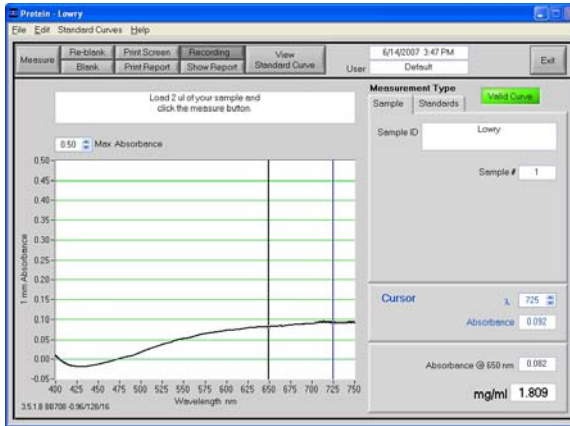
Protein - Lowry

File Edit Standard Curves Help

Measure
Re-blank
Blank
Print Screen
Print Report
Recording
Show Report
View Standard Curve
6/14/2007 3:47 PM
User
Default
Exit

Load 2 ul of your sample and click the measure button.

0.50 Max Absorbance

0.50
0.45
0.40
0.35
0.30
0.25
0.20
0.15
0.10
0.05
0.00
-0.05
1 mm Absorbance
400 425 450 475 500 525 550 575 600 625 650 675 700 725 750
Wavelength nm

3.5.1.8 88708 -0.96/126/16

Measurement Type
Sample
Standards
Valid Curve

Sample ID
Lowry

Sample # 1

Cursor
λ 725
Absorbance 0.092

Absorbance @ 650 nm 0.082

mg/ml 1.809